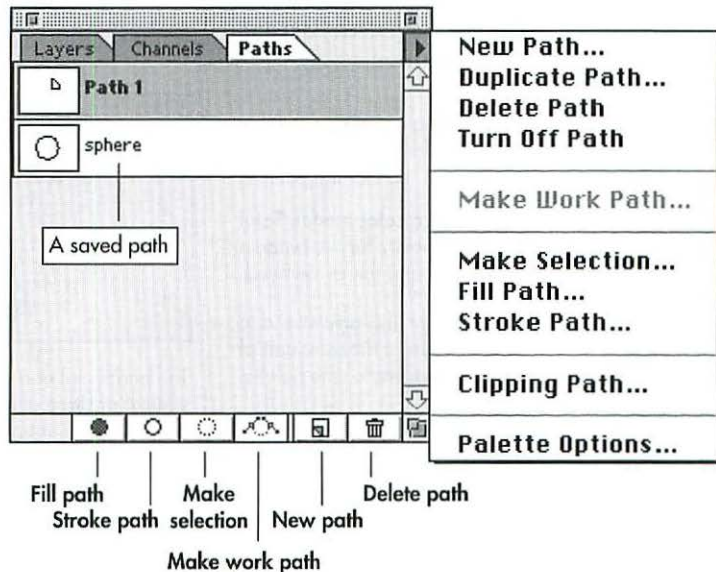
Layers Channels Paths

Path 1

sphere

A saved path

New Path...
Duplicate Path...
Delete Path
Turn Off Path

Make Work Path...

Make Selection...
Fill Path...
Stroke Path...

Clipping Path...

Palette Options...

Fill path
Stroke path
Make selection
Make work path
New path
Delete path